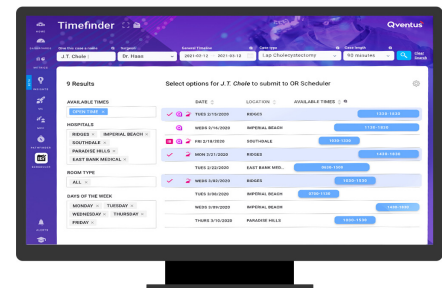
Timefinder
Qventus
J.T. Chole
Dr. Haas
2021-02-12 – 2021-03-12
Lap Cholecystectomy
90 minutes
9 Results
Select options for J.T. Chole to submit to OR Scheduler
AVAILABLE TIMES
OPEN TIME ×
HOSPITALS
RIDGES × IMPERIAL BEACH ×
SOUTHDALE ×
PARADISE HILLS ×
EAST BANK MEDICAL ×
ROOM TYPE
ALL ×
DAYS OF THE WEEK
MONDAY × TUESDAY ×
WEDNESDAY × THURSDAY ×
FRIDAY ×
DATE
LOCATION
AVAILABLE TIMES
TUES 2/16/2020
RIDGES
1300-1430
WEDS 2/16/2020
IMPERIAL BEACH
1130-1630
FRI 2/18/2020
SOUTHDALE
1300-1430
MON 2/21/2020
RIDGES
1300-1430
TUES 2/22/2020
EAST BANK MED...
0800-1330
WEDS 2/23/2020
RIDGES
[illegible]
TUES 3/06/2020
IMPERIAL BEACH
0700-1130
WEDS 3/09/2020
IMPERIAL BEACH
1400-1600
THURS 3/10/2020
PARADISE HILLS
1300-1430